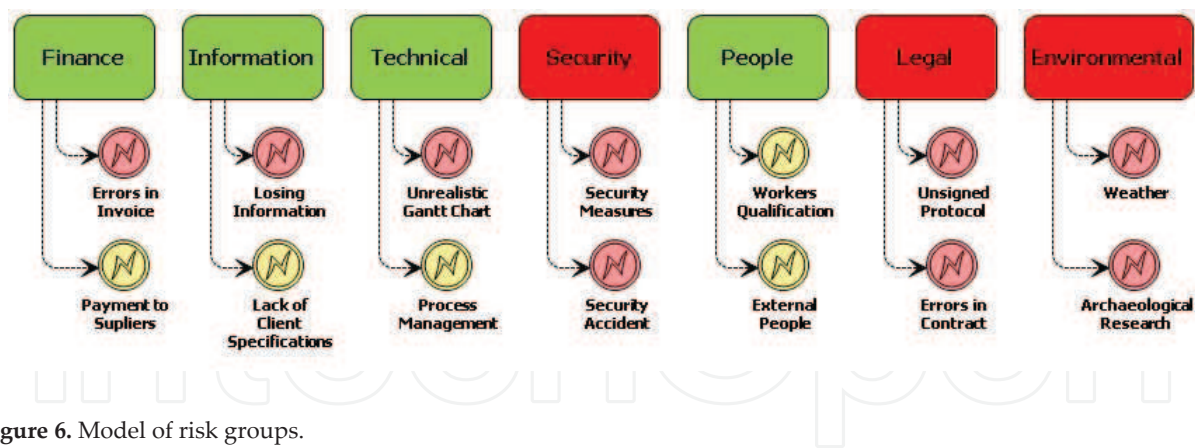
Finance

Errors in Invoice

Payment to Supliers

Information

Losing Information

Lack of Client Specifications

Technical

Unrealistic Gantt Chart

Process Management

Security

Security Measures

Security Accident

People

Workers Qualification

External People

Legal

Unsigned Protocol

Errors in Contract

Environmental

Weather

Archaeological Research

gure 6. Model of risk groups.